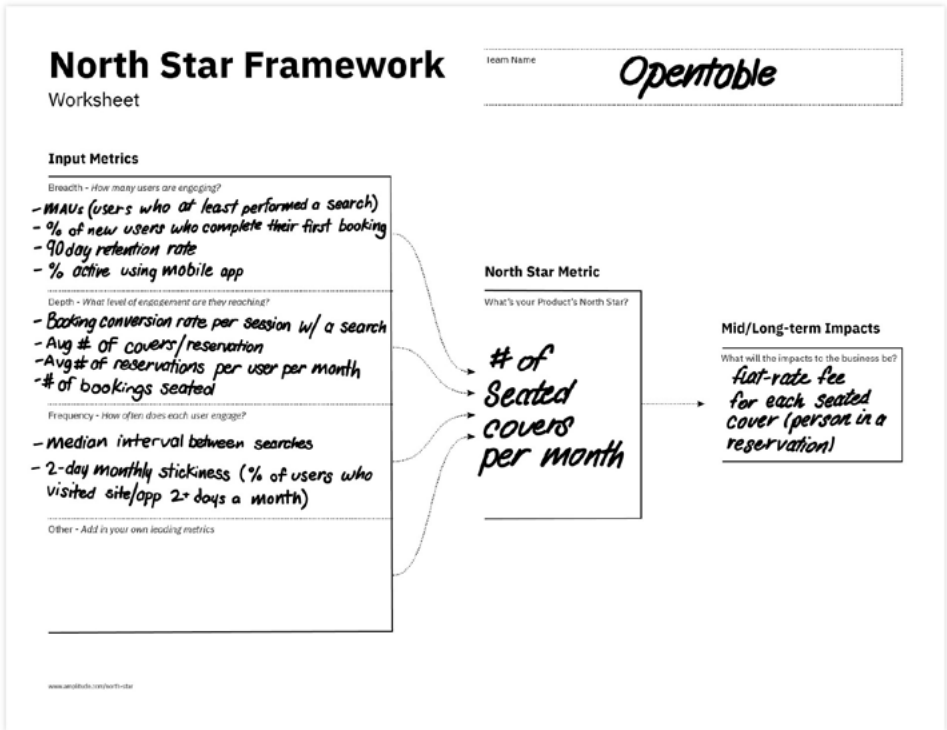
North Star Framework
Worksheet

Team Name
Opentable

Input Metrics

Breadth - How many users are engaging?
- MAUs (users who at least performed a search)
- % of new users who complete their first booking
- 90day retention rate
- % active using mobile app

Depth - What level of engagement are they reaching?
- Booking conversion rate per session w/ a search
- Avg # of covers/reservation
- Avg # of reservations per user per month
- # of bookings seated

Frequency - How often does each user engage?
- Median interval between searches
- 2-day monthly stickiness (% of users who visited site/app 2+ days a month)

Other - Add in your own leading metrics

North Star Metric
What's your Product's North Star?
# of Seated covers per month

Mid/Long-term Impacts
What will the impacts to the business be?
flat-rate fee for each seated cover (person in a reservation)

www.amplitude.com/north-star